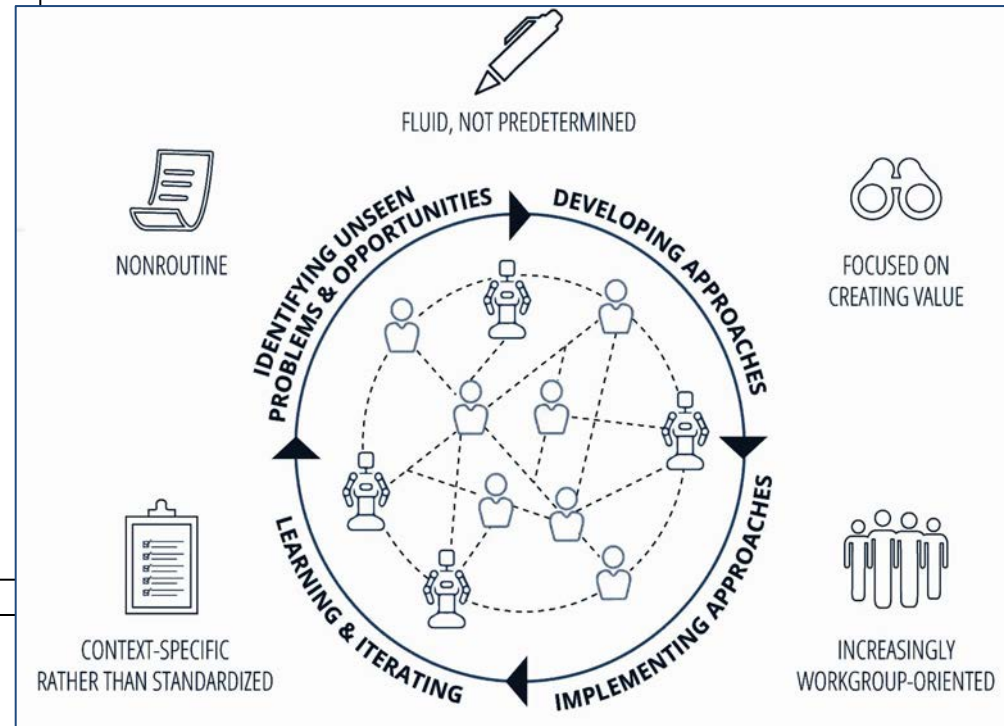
FLUID, NOT PREDETERMINED

NONROUTINE

IDENTIFYING UNSEEN PROBLEMS & OPPORTUNITIES

DEVELOPING APPROACHES

FOCUSED ON CREATING VALUE

IMPLEMENTING APPROACHES

LEARNING & ITERATING

CONTEXT-SPECIFIC RATHER THAN STANDARDIZED

INCREASINGLY WORKGROUP-ORIENTED